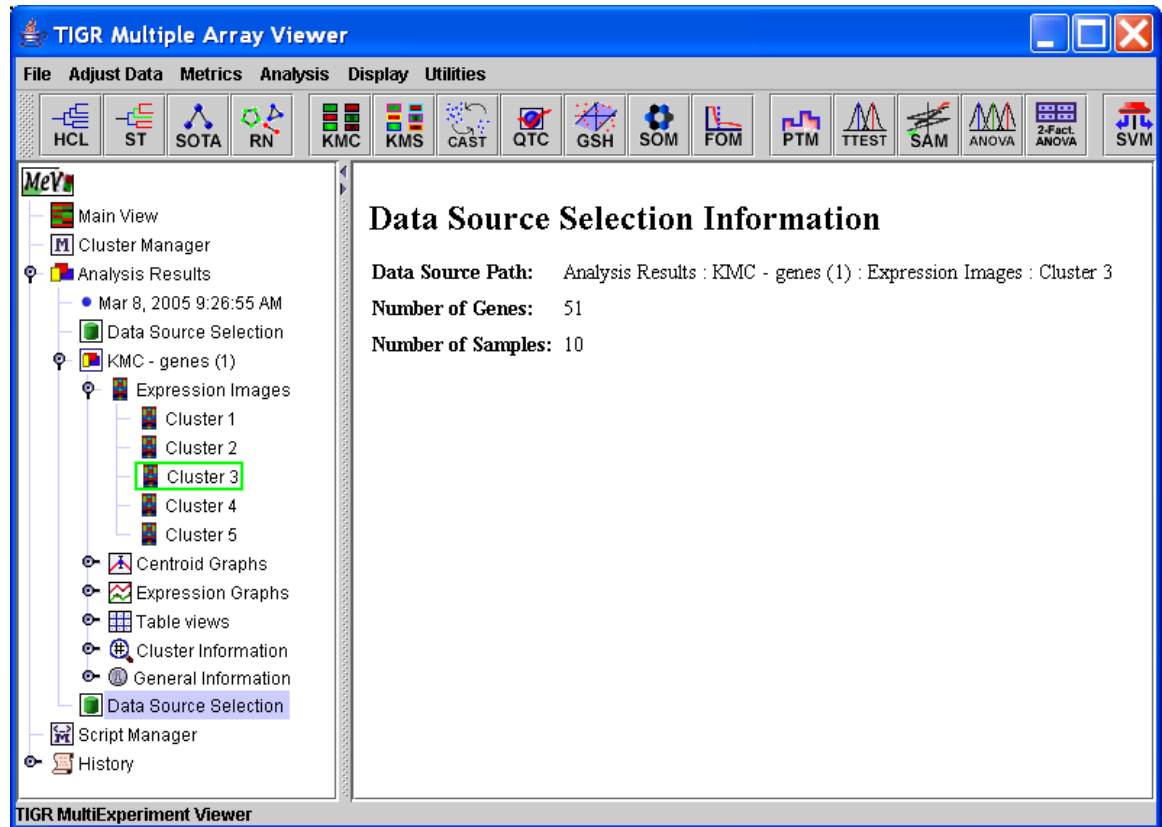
TIGR Multiple Array Viewer

File Adjust Data Metrics Analysis Display Utilities

HCL ST SOTA RN KMC KMS CAST QTC GSH SOM FOM PTM TTEST SAM ANOVA 2-Fact. ANOVA SVM

MeV

Main View
Cluster Manager
Analysis Results
Mar 8, 2005 9:26:55 AM
Data Source Selection
KMC - genes (1)
Expression Images
Cluster 1
Cluster 2
Cluster 3
Cluster 4
Cluster 5
Centroid Graphs
Expression Graphs
Table views
Cluster Information
General Information
Data Source Selection
Script Manager
History

Data Source Selection Information

Data Source Path: Analysis Results : KMC - genes (1) : Expression Images : Cluster 3

Number of Genes: 51

Number of Samples: 10

TIGR MultiExperiment Viewer